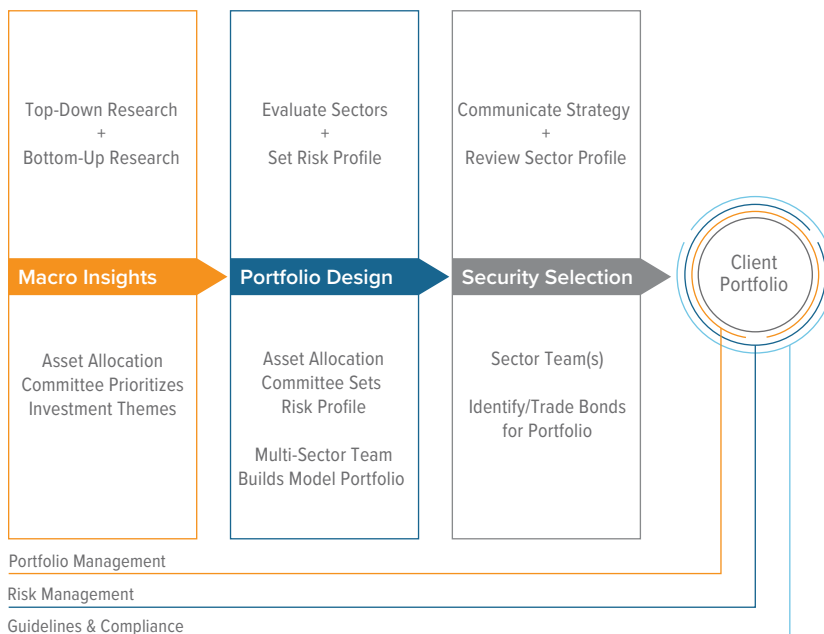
Top-Down Research
+
Bottom-Up Research

Macro Insights

Asset Allocation Committee Prioritizes Investment Themes

Evaluate Sectors
+
Set Risk Profile

Portfolio Design

Asset Allocation Committee Sets Risk Profile

Multi-Sector Team Builds Model Portfolio

Communicate Strategy
+
Review Sector Profile

Security Selection

Sector Team(s)

Identify/Trade Bonds for Portfolio

Client Portfolio

Portfolio Management

Risk Management

Guidelines & Compliance